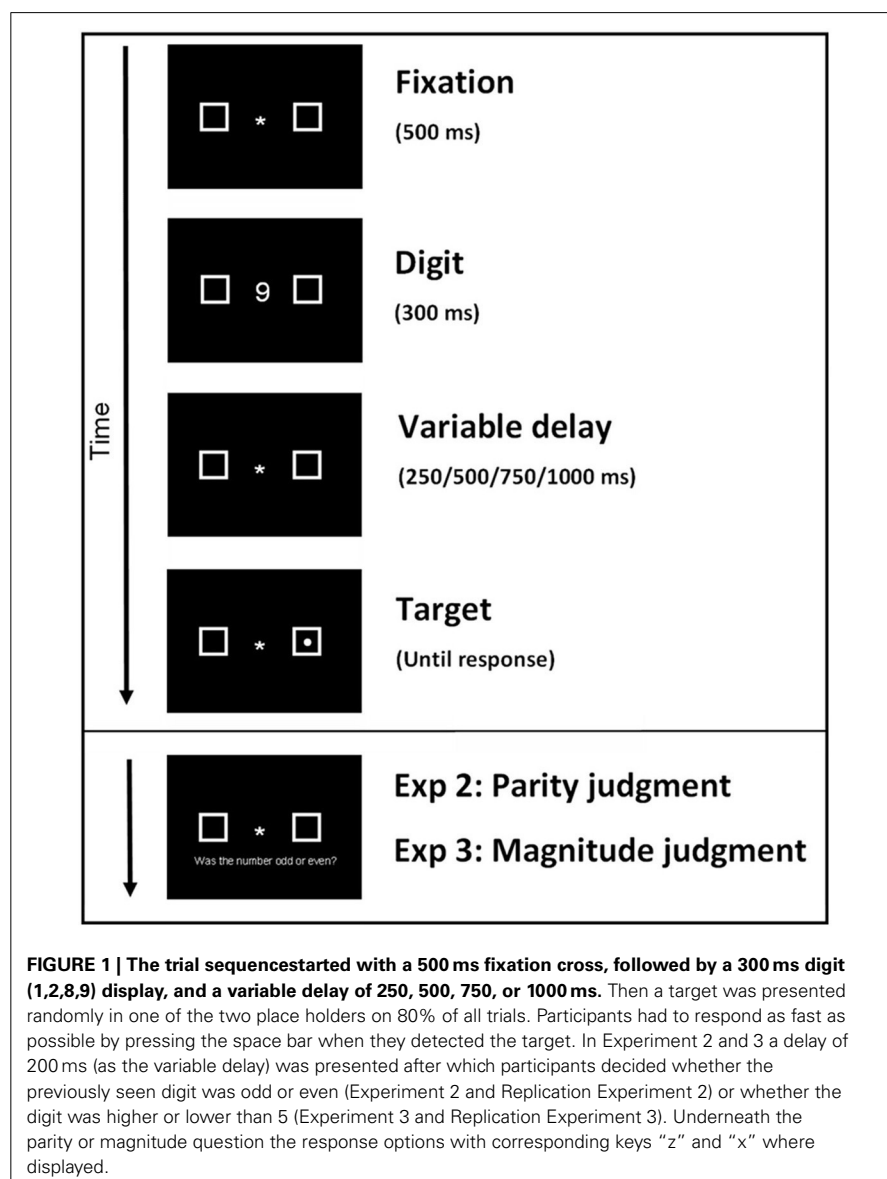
Time

□ * □

Fixation
(500 ms)

□ 9 □

Digit
(300 ms)

□ * □

Variable delay
(250/500/750/1000 ms)

□ * ⊡

Target
(Until response)

□ * □
Was the number odd or even?

Exp 2: Parity judgment
Exp 3: Magnitude judgment

**FIGURE 1 | The trial sequencestarted with a 500 ms fixation cross, followed by a 300 ms digit (1,2,8,9) display, and a variable delay of 250, 500, 750, or 1000 ms.** Then a target was presented randomly in one of the two place holders on 80% of all trials. Participants had to respond as fast as possible by pressing the space bar when they detected the target. In Experiment 2 and 3 a delay of 200 ms (as the variable delay) was presented after which participants decided whether the previously seen digit was odd or even (Experiment 2 and Replication Experiment 2) or whether the digit was higher or lower than 5 (Experiment 3 and Replication Experiment 3). Underneath the parity or magnitude question the response options with corresponding keys "z" and "x" where displayed.